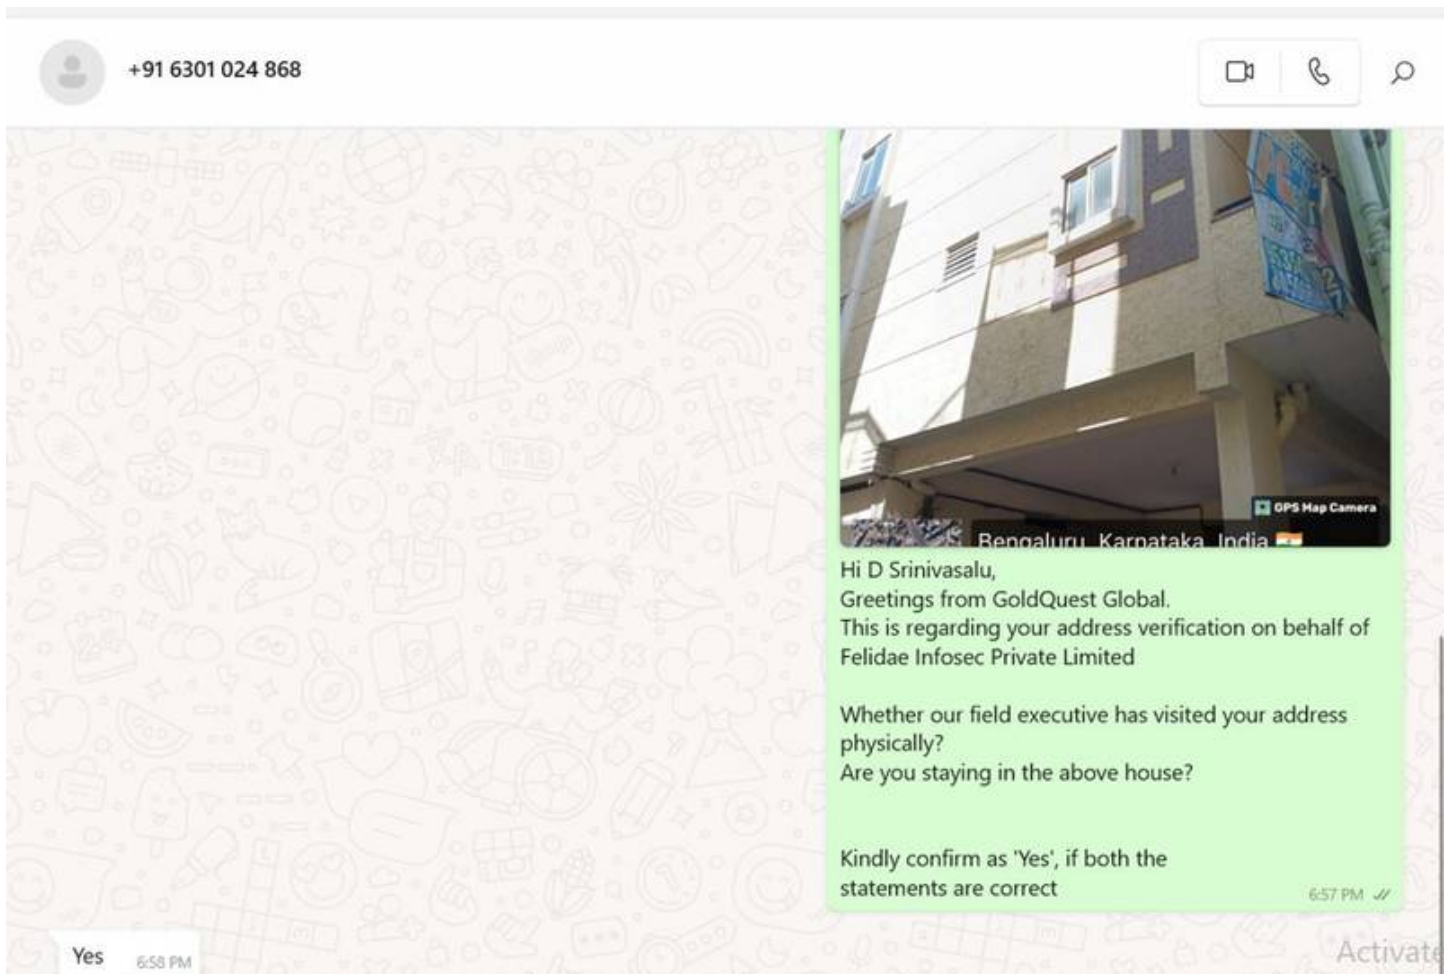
+91 6301 024 868

GPS Map Camera

Bengaluru, Karnataka, India

Hi D Srinivasalu,
Greetings from GoldQuest Global.
This is regarding your address verification on behalf of Felidae Infosec Private Limited

Whether our field executive has visited your address physically?
Are you staying in the above house?

Kindly confirm as 'Yes', if both the statements are correct

6:57 PM

Yes 6:58 PM

Activate